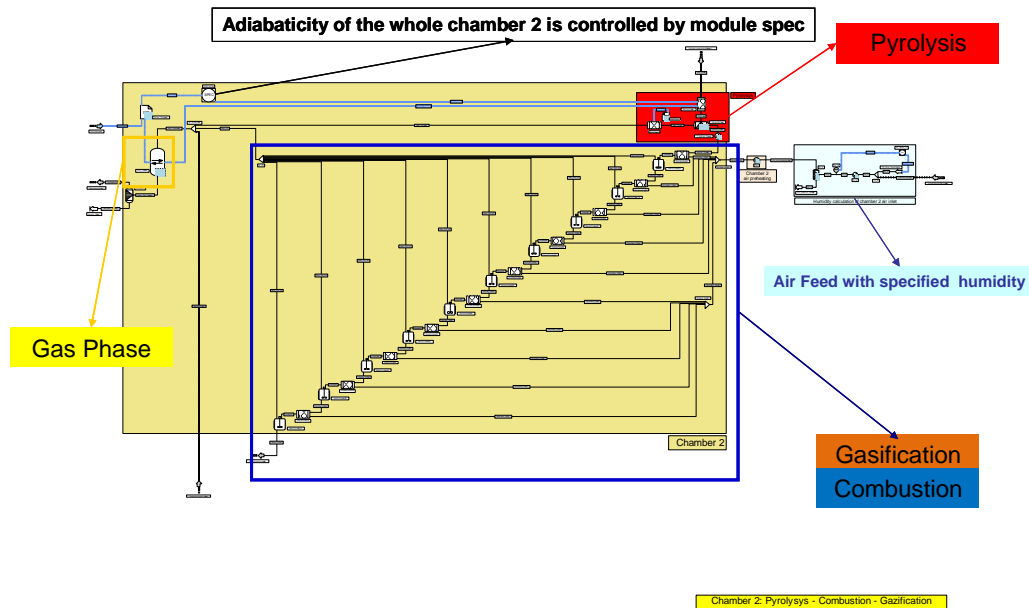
Adiabaticity of the whole chamber 2 is controlled by module spec

Pyrolysis

Chamber 2 air preheating

Humidity calculation in chamber 2 air inlet

Air Feed with specified humidity

Gas Phase

Chamber 2

Gasification

Combustion

Chamber 2: Pyrolysys - Combustion - Gazification